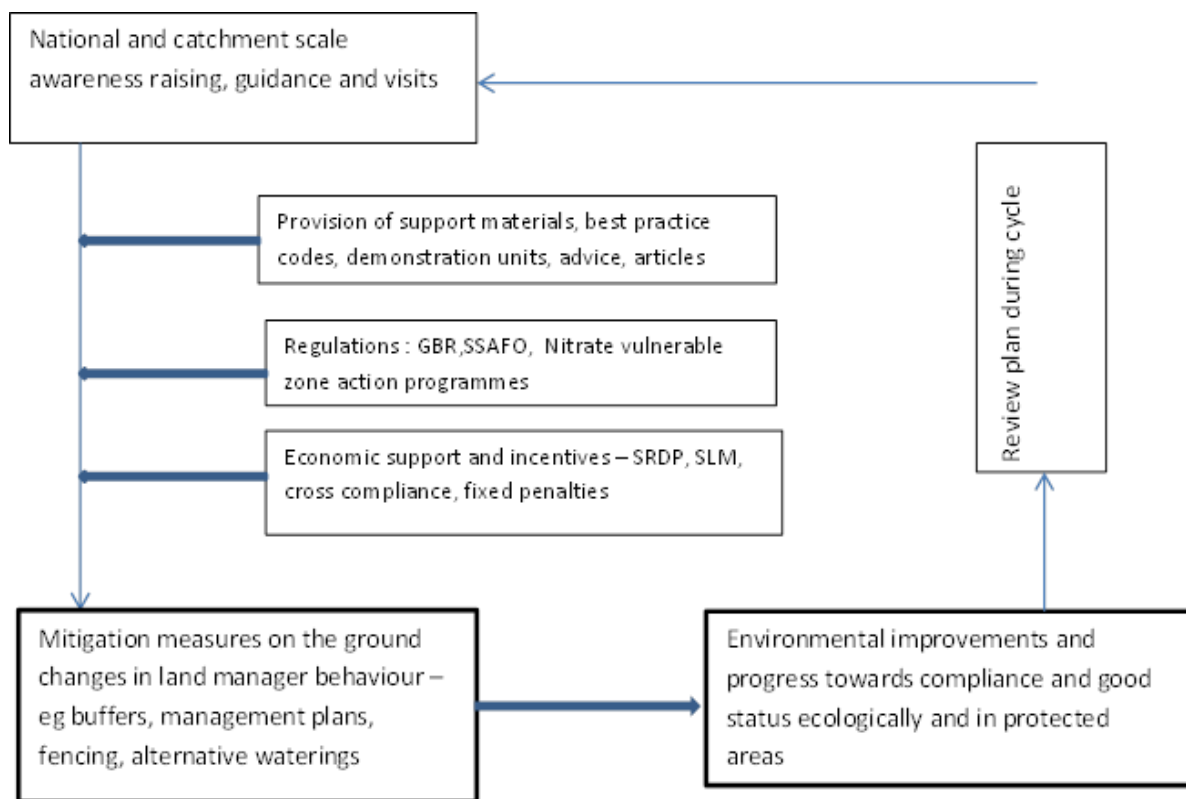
National and catchment scale awareness raising, guidance and visits

Provision of support materials, best practice codes, demonstration units, advice, articles

Regulations : GBR,SSAFO, Nitrate vulnerable zone action programmes

Economic support and incentives – SRDP, SLM, cross compliance, fixed penalties

Review plan during cycle

Mitigation measures on the ground changes in land manager behaviour – eg buffers, management plans, fencing, alternative waterings

Environmental improvements and progress towards compliance and good status ecologically and in protected areas